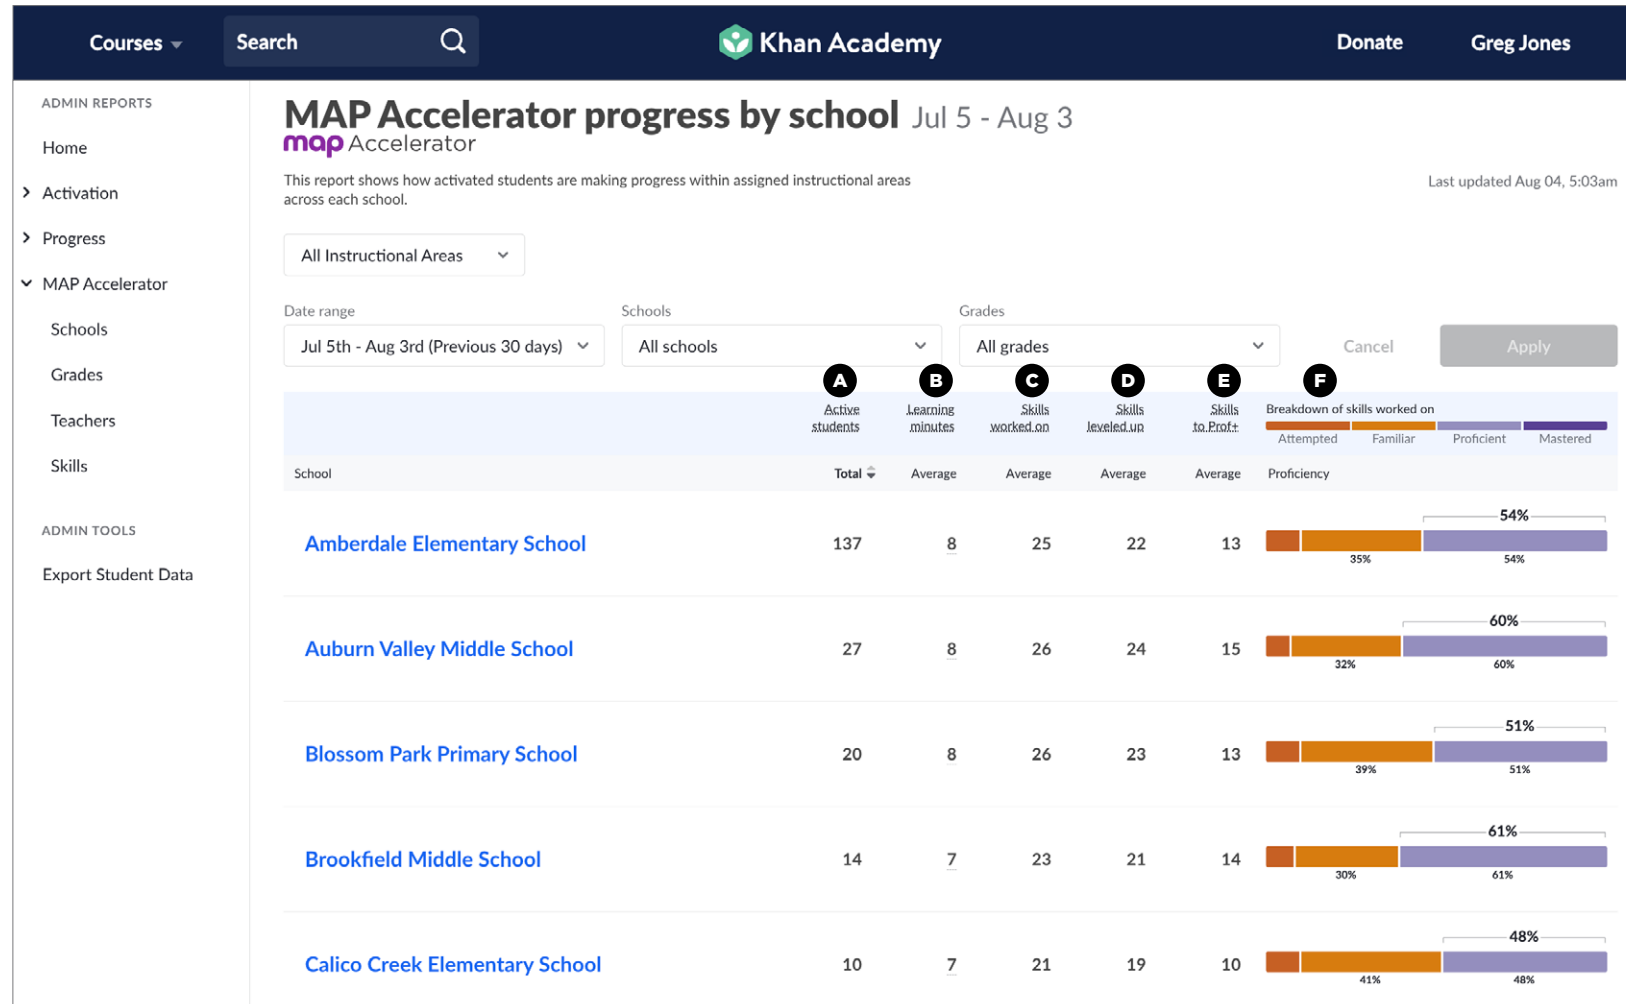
Courses Search Khan Academy Donate Greg Jones

ADMIN REPORTS

Home

Activation

Progress

MAP Accelerator

Schools

Grades

Teachers

Skills

ADMIN TOOLS

Export Student Data

MAP Accelerator progress by school Jul 5 - Aug 3

map Accelerator

This report shows how activated students are making progress within assigned instructional areas across each school.

Last updated Aug 04, 5:03am

All Instructional Areas

Date range
Jul 5th - Aug 3rd (Previous 30 days)

Schools
All schools

Grades
All grades

Cancel Apply

| | A Active students | B Learning minutes | C Skills worked on | D Skills leveled up | E Skills to Prof+ | F Breakdown of skills worked on: Attempted, Familiar, Proficient, Mastered |
|---|---|---|---|---|---|---|
| School | Total | Average | Average | Average | Average | Proficiency |
| Amberdale Elementary School | 137 | 8 | 25 | 22 | 13 | 54% 35% 54% |
| Auburn Valley Middle School | 27 | 8 | 26 | 24 | 15 | 60% 32% 60% |
| Blossom Park Primary School | 20 | 8 | 26 | 23 | 13 | 51% 39% 51% |
| Brookfield Middle School | 14 | 7 | 23 | 21 | 14 | 61% 30% 61% |
| Calico Creek Elementary School | 10 | 7 | 21 | 19 | 10 | 48% 41% 48% |